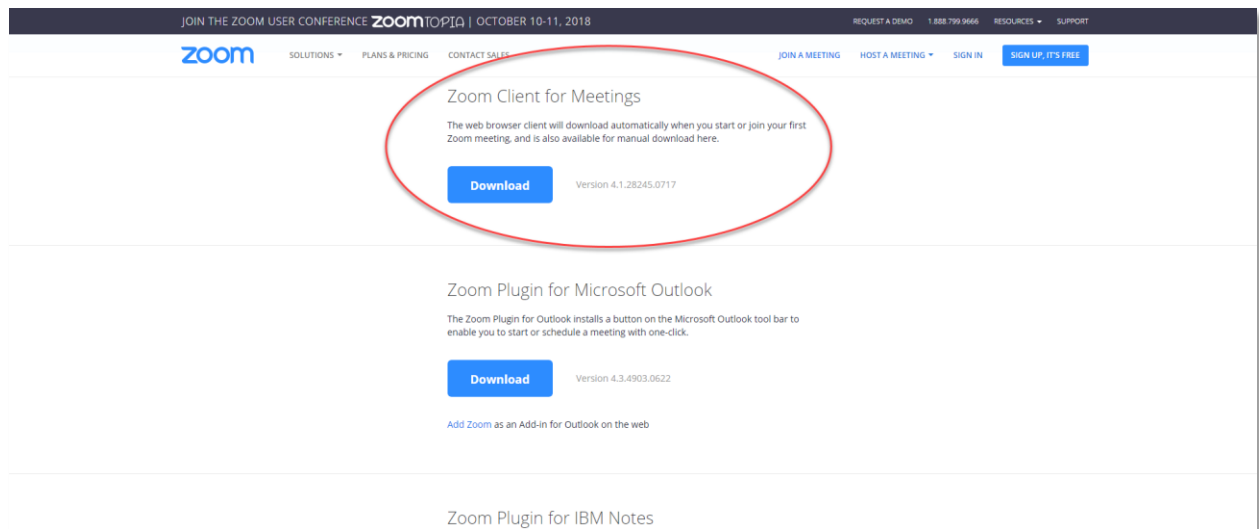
JOIN THE ZOOM USER CONFERENCE ZOOMTOPIA | OCTOBER 10-11, 2018

REQUEST A DEMO 1.888.799.9666 RESOURCES ▾ SUPPORT

zoom SOLUTIONS ▾ PLANS & PRICING CONTACT SALES JOIN A MEETING HOST A MEETING ▾ SIGN IN SIGN UP, IT'S FREE

Zoom Client for Meetings

The web browser client will download automatically when you start or join your first Zoom meeting, and is also available for manual download here.

Download Version 4.1.28245.0717

Zoom Plugin for Microsoft Outlook

The Zoom Plugin for Outlook installs a button on the Microsoft Outlook tool bar to enable you to start or schedule a meeting with one-click.

Download Version 4.3.4903.0622

Add Zoom as an Add-in for Outlook on the web

Zoom Plugin for IBM Notes